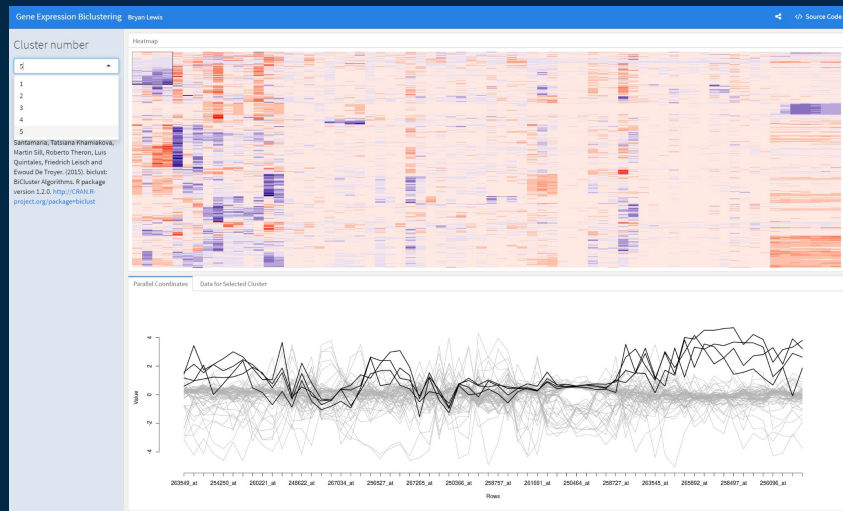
Gene Expression Biclustering Bryan Lewis

Source Code

Cluster number

5

1
2
3
4
5

Santamaria, Tatsiana Khamiakova, Martin Sill, Roberto Theron, Luis Quintales, Friedrich Leisch and Ewoud De Troyer. (2015). biclust: BiCluster Algorithms. R package version 1.2.0. http://CRAN.R-project.org/package=biclust

Heatmap

Parallel Coordinates Data for Selected Cluster

4
2
0
-2
-4

Value

263549_at 254250_at 260221_at 248622_at 267034_at 256527_at 267205_at 250366_at 259757_at 261691_at 250464_at 258727_at 263545_at 265892_at 258497_at 256036_at

Rows